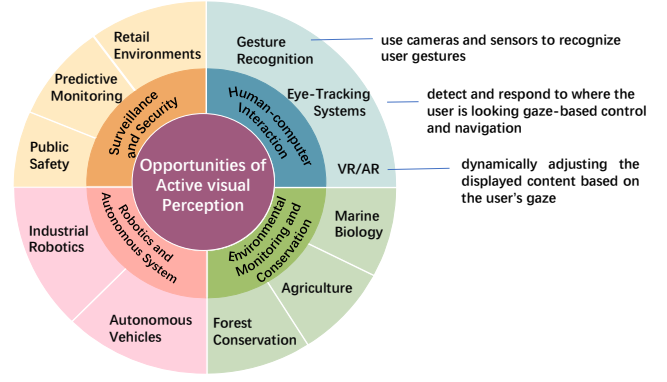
Opportunities of Active visual Perception

Human-computer Interaction

Gesture Recognition

use cameras and sensors to recognize user gestures

Eye-Tracking Systems

detect and respond to where the user is looking gaze-based control and navigation

VR/AR

dynamically adjusting the displayed content based on the user's gaze

Environmental Monitoring and Conservation

Marine Biology

Agriculture

Forest Conservation

Robotics and Autonomous System

Autonomous Vehicles

Industrial Robotics

Surveillance and Security

Public Safety

Predictive Monitoring

Retail Environments